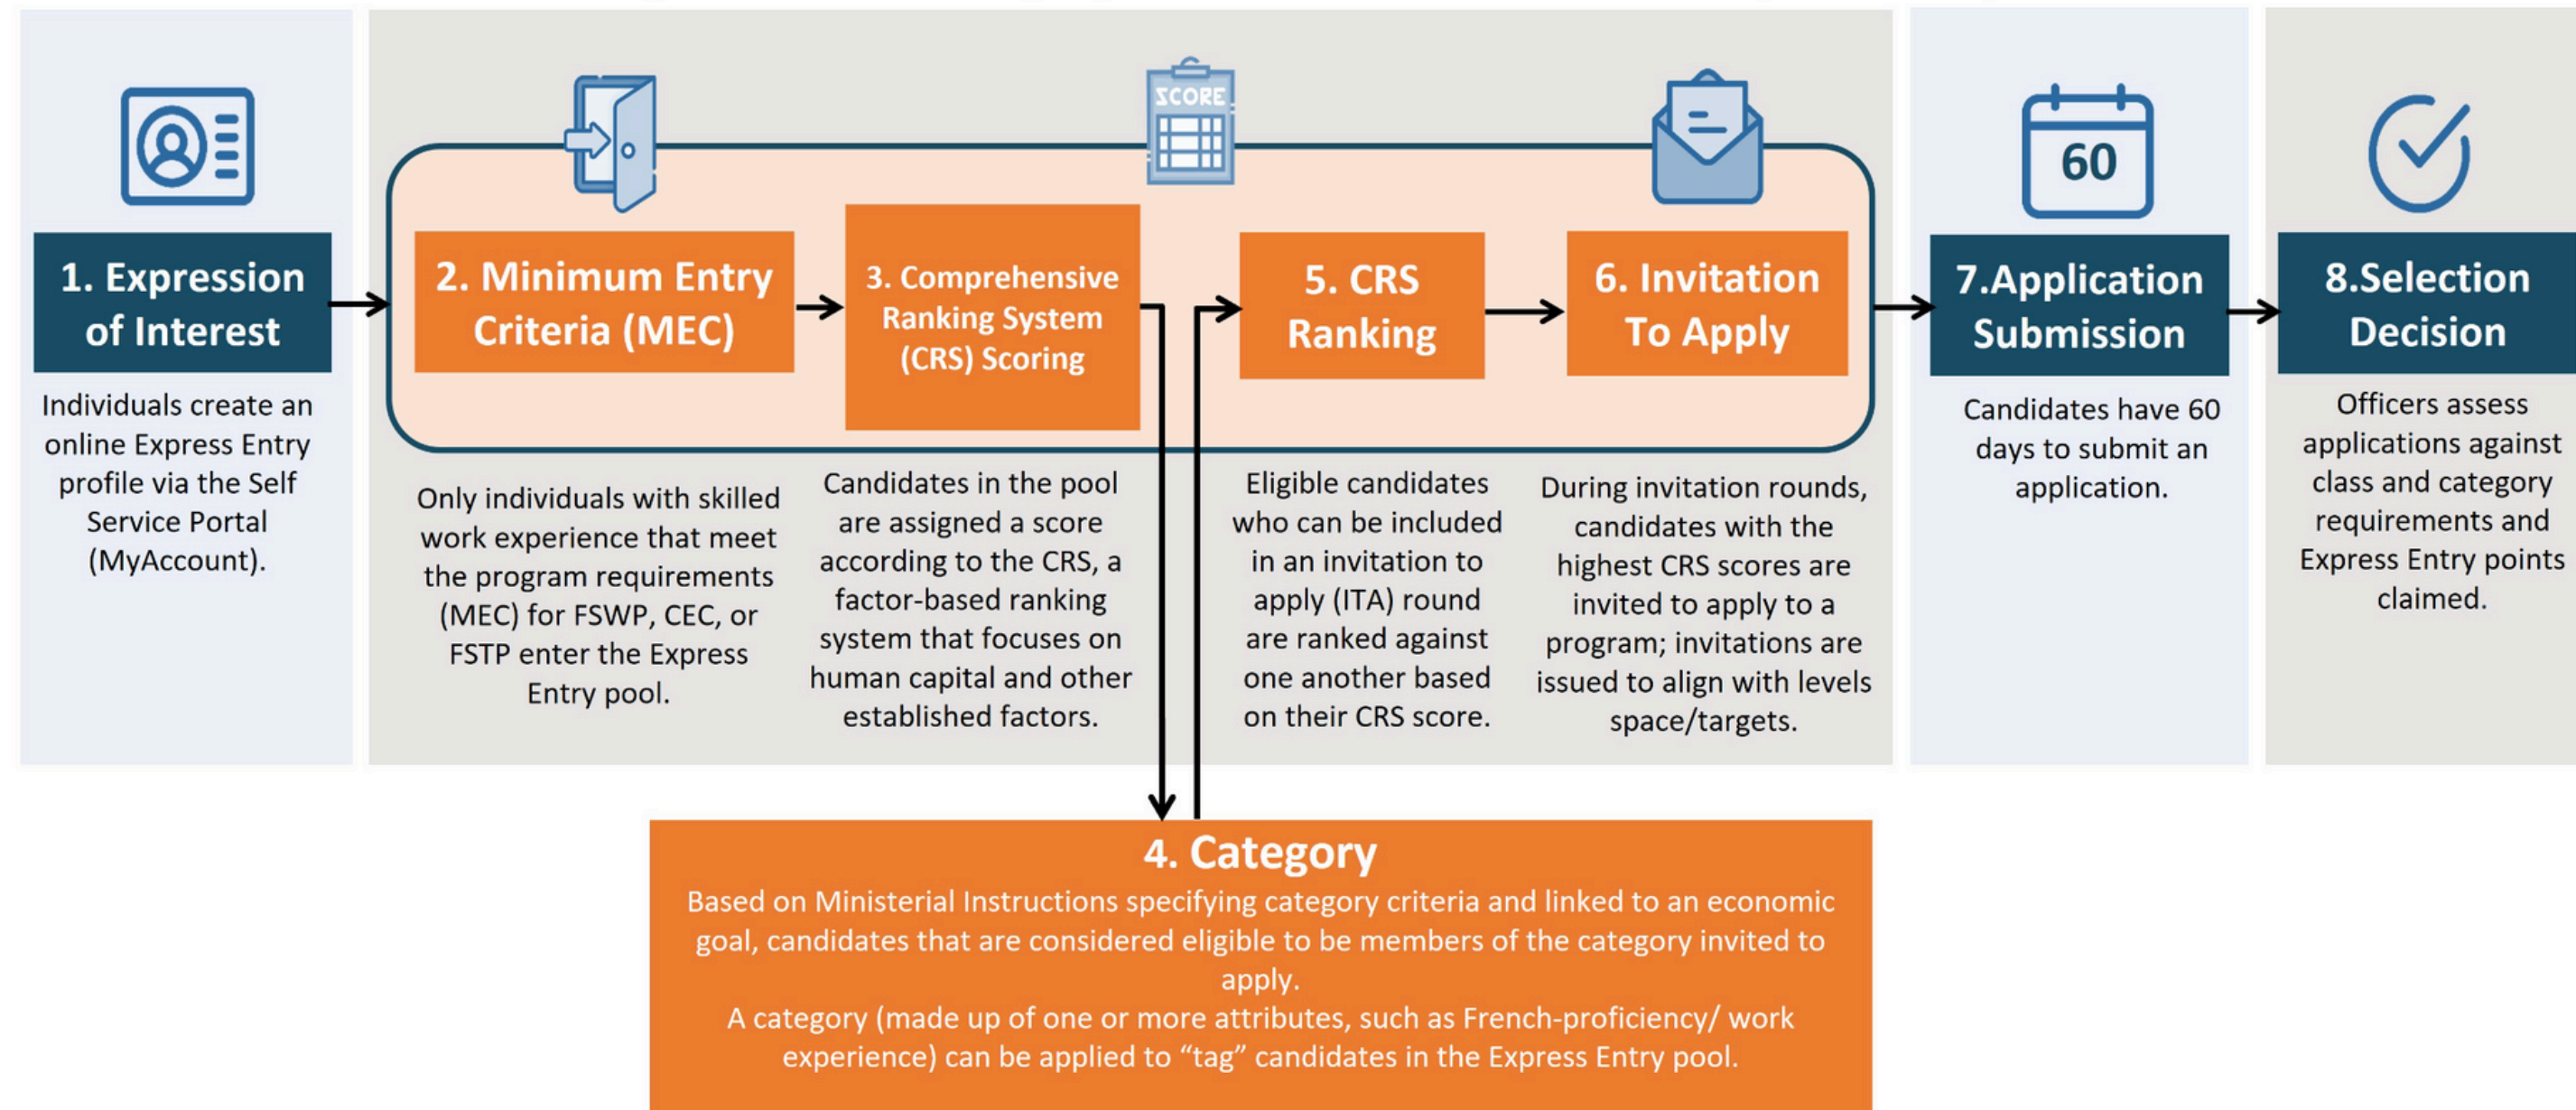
1. Expression of Interest

Individuals create an online Express Entry profile via the Self Service Portal (MyAccount).

2. Minimum Entry Criteria (MEC)

Only individuals with skilled work experience that meet the program requirements (MEC) for FSWP, CEC, or FSTP enter the Express Entry pool.

SCORE

3. Comprehensive Ranking System (CRS) Scoring

Candidates in the pool are assigned a score according to the CRS, a factor-based ranking system that focuses on human capital and other established factors.

5. CRS Ranking

Eligible candidates who can be included in an invitation to apply (ITA) round are ranked against one another based on their CRS score.

6. Invitation To Apply

During invitation rounds, candidates with the highest CRS scores are invited to apply to a program; invitations are issued to align with levels space/targets.

60

7.Application Submission

Candidates have 60 days to submit an application.

8.Selection Decision

Officers assess applications against class and category requirements and Express Entry points claimed.

4. Category

Based on Ministerial Instructions specifying category criteria and linked to an economic goal, candidates that are considered eligible to be members of the category invited to apply.

A category (made up of one or more attributes, such as French-proficiency/ work experience) can be applied to “tag” candidates in the Express Entry pool.